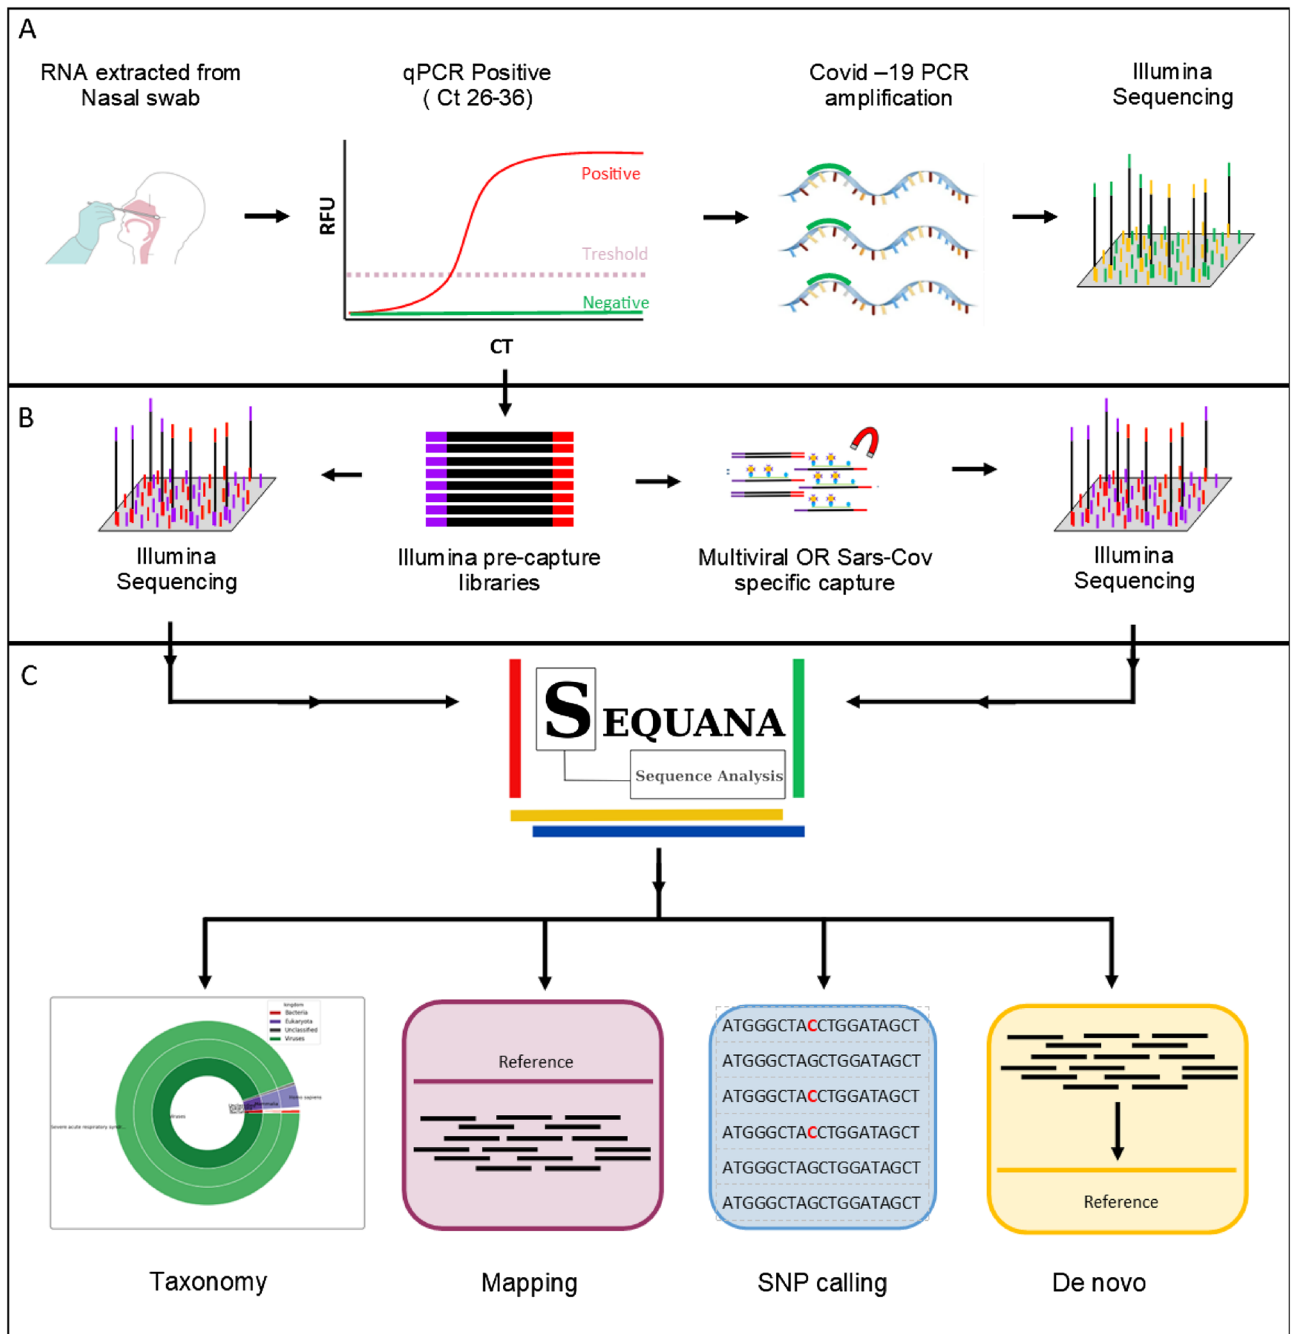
A

RNA extracted from Nasal swab

qPCR Positive ( Ct 26-36)

Covid –19 PCR amplification

Illumina Sequencing

RFU

Positive

Treshold

Negative

CT

B

Illumina Sequencing

Illumina pre-capture libraries

Multiviral OR Sars-Cov specific capture

Illumina Sequencing

C

SEQUANA

Sequence Analysis

kingdom
Bacteria
Eukaryota
Unclassified
Viruses

Viruses

Homo sapiens

Severe acute respiratory synd...

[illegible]

Reference

ATGGGCTACCTGGATAGCT
ATGGGCTAGCTGGATAGCT
ATGGGCTACCTGGATAGCT
ATGGGCTACCTGGATAGCT
ATGGGCTAGCTGGATAGCT
ATGGGCTAGCTGGATAGCT

Reference

Taxonomy

Mapping

SNP calling

De novo